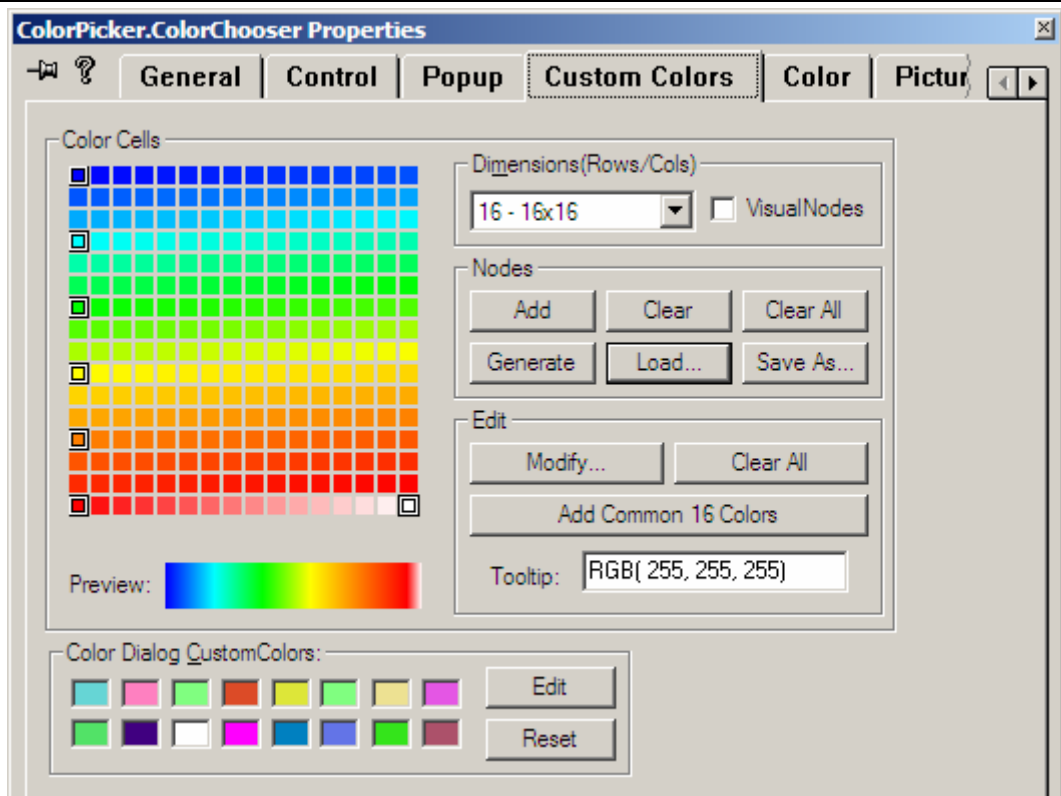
ColorPicker.ColorChooser Properties

General | Control | Popup | Custom Colors | Color | Pictur

Color Cells

Dimensions(Rows/Cols)

16 - 16x16

VisualNodes

Nodes

Add | Clear | Clear All

Generate | Load... | Save As...

Edit

Modify... | Clear All

Add Common 16 Colors

Tooltip: RGB( 255, 255, 255)

Preview:

Color Dialog CustomColors:

Edit

Reset